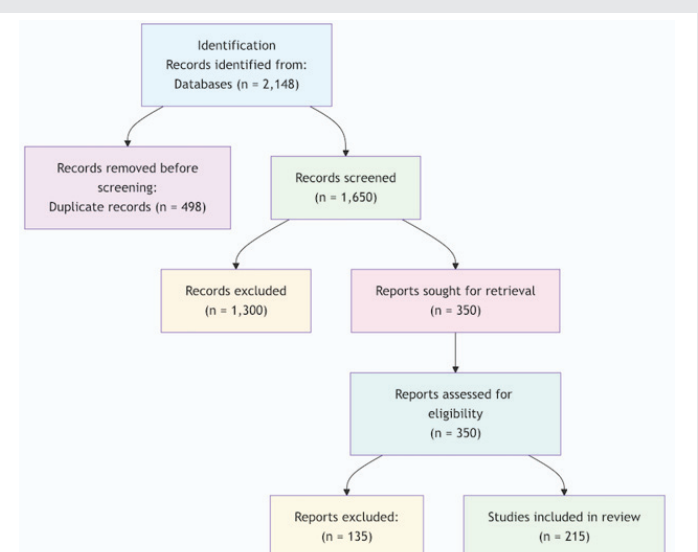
Identification
Records identified from:
Databases (n = 2,148)

Records removed before screening:
Duplicate records (n = 498)

Records screened
(n = 1,650)

Records excluded
(n = 1,300)

Reports sought for retrieval
(n = 350)

Reports assessed for eligibility
(n = 350)

Reports excluded:
(n = 135)

Studies included in review
(n = 215)